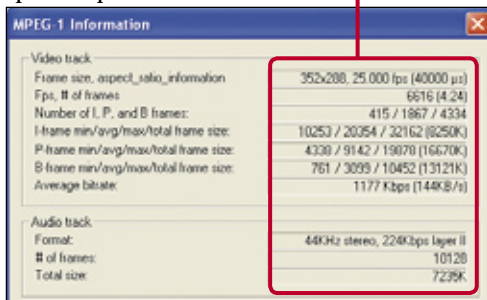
MPEG-1 Information

Video track
Frame size, aspect_ratio_information 352x288, 25.000 fps (40000 µs)
Fps, # of frames 6616 (4:24)
Number of I, P, and B frames: 415 / 1867 / 4334
I-frame min/avg/max/total frame size: 10253 / 20354 / 32162 (8250K)
P-frame min/avg/max/total frame size: 4338 / 9142 / 19078 (16670K)
B-frame min/avg/max/total frame size: 761 / 3099 / 10452 (13121K)
Average bitrate: 1177 Kbps (144KB/s)

Audio track
Format: 44KHz stereo, 224Kbps layer II
# of frames: 10128
Total size: 7235K